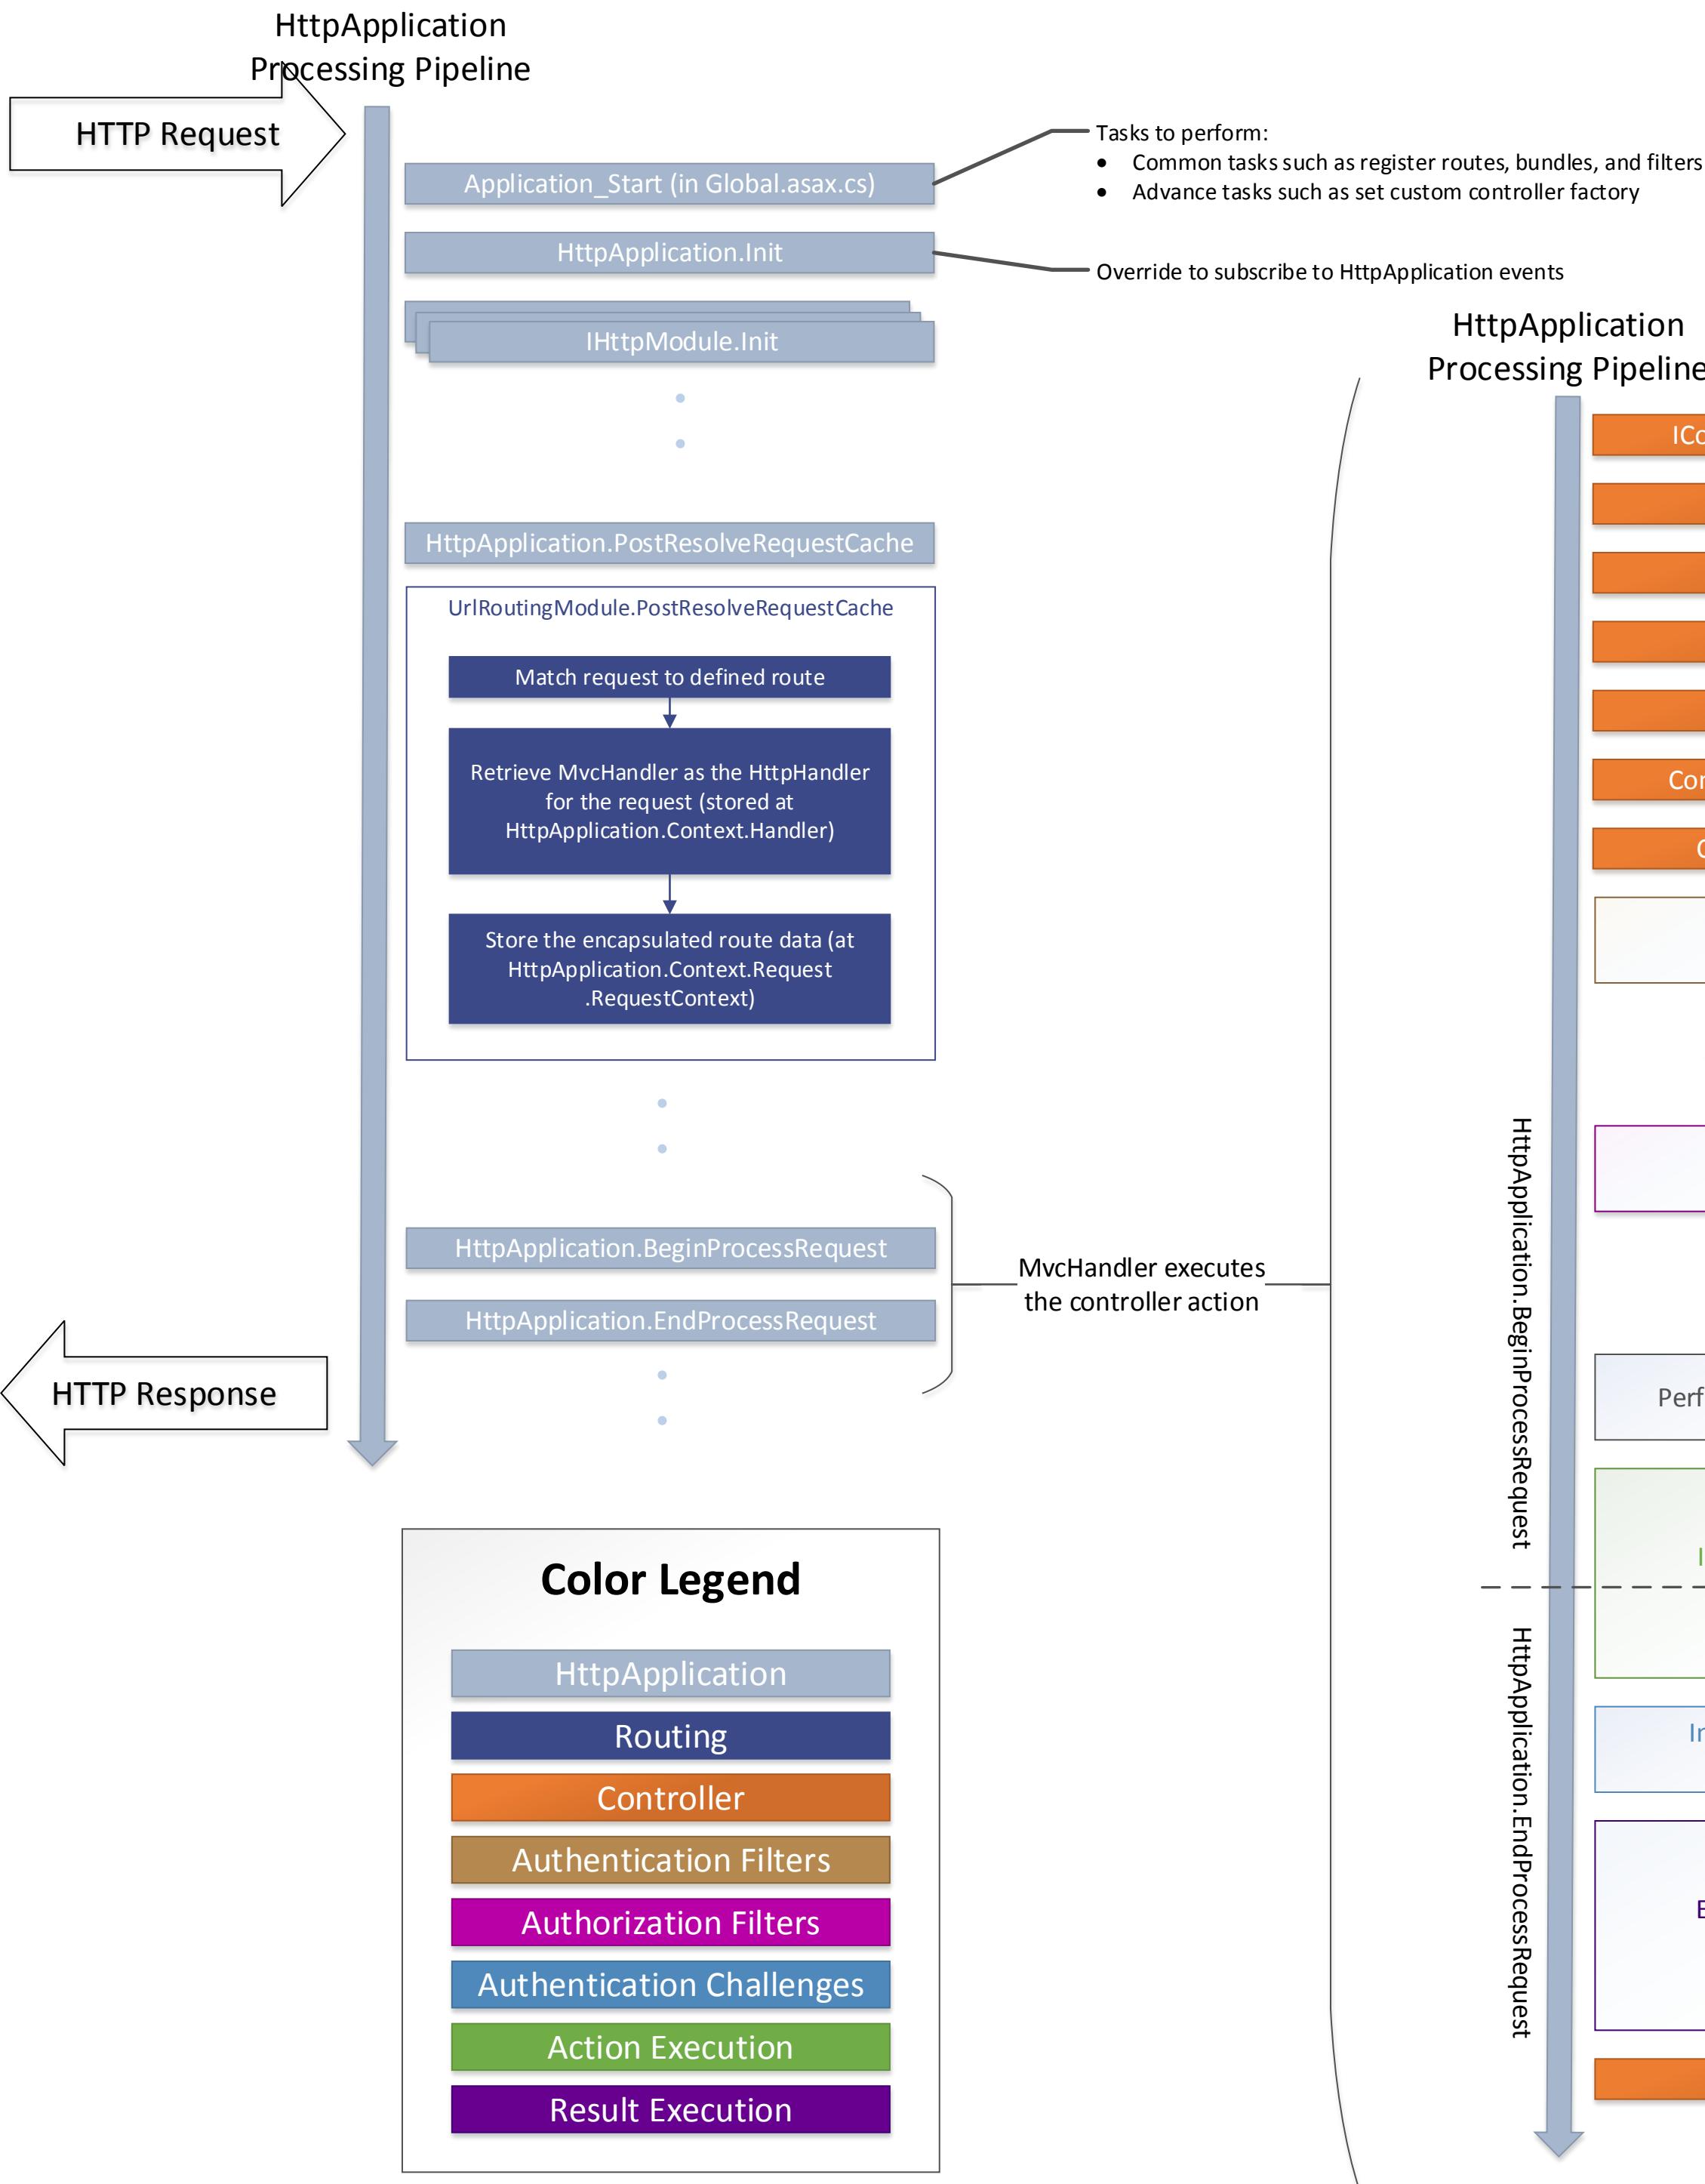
HttpApplication Processing Pipeline

HTTP Request

Application_Start (in Global.asax.cs)

Tasks to perform:
- Common tasks such as register routes, bundles, and filters
- Advance tasks such as set custom controller factory

HttpApplication.Init

Override to subscribe to HttpApplication events

IHttpModule.Init

HttpApplication Processing Pipeline

ICo

HttpApplication.PostResolveRequestCache

UrlRoutingModule.PostResolveRequestCache

Match request to defined route

Retrieve MvcHandler as the HttpHandler for the request (stored at HttpApplication.Context.Handler)

Con

C

Store the encapsulated route data (at HttpApplication.Context.Request .RequestContext)

HttpApplication.BeginProcessRequest

MvcHandler executes the controller action

HttpApplication.EndProcessRequest

HTTP Response

Perf

HttpApplication.BeginProcessRequest

I

HttpApplication.EndProcessRequest

In

E

Color Legend

HttpApplication

Routing

Controller

Authentication Filters

Authorization Filters

Authentication Challenges

Action Execution

Result Execution